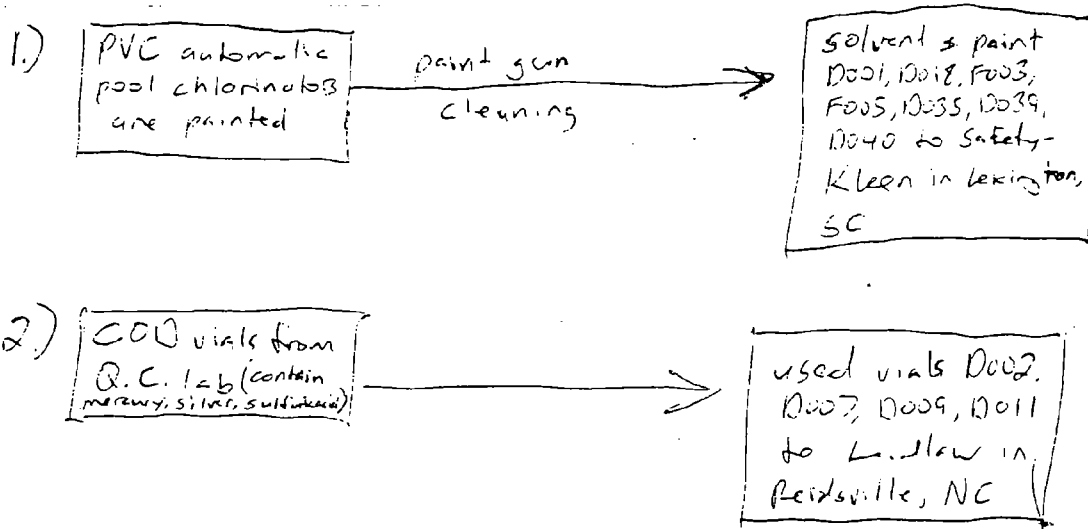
1.) PVC automatic pool chlorinators are painted

paint gun cleaning

solvent & paint D001, D018, F003, F005, D035, D039, D040 to Safety-Kleen in Lexington, SC

2.) COD vials from Q.C. lab (contain mercury, silver, sulfuric acid)

used vials D002, D007, D009, D011 to Laidlaw in Reidsville, NC